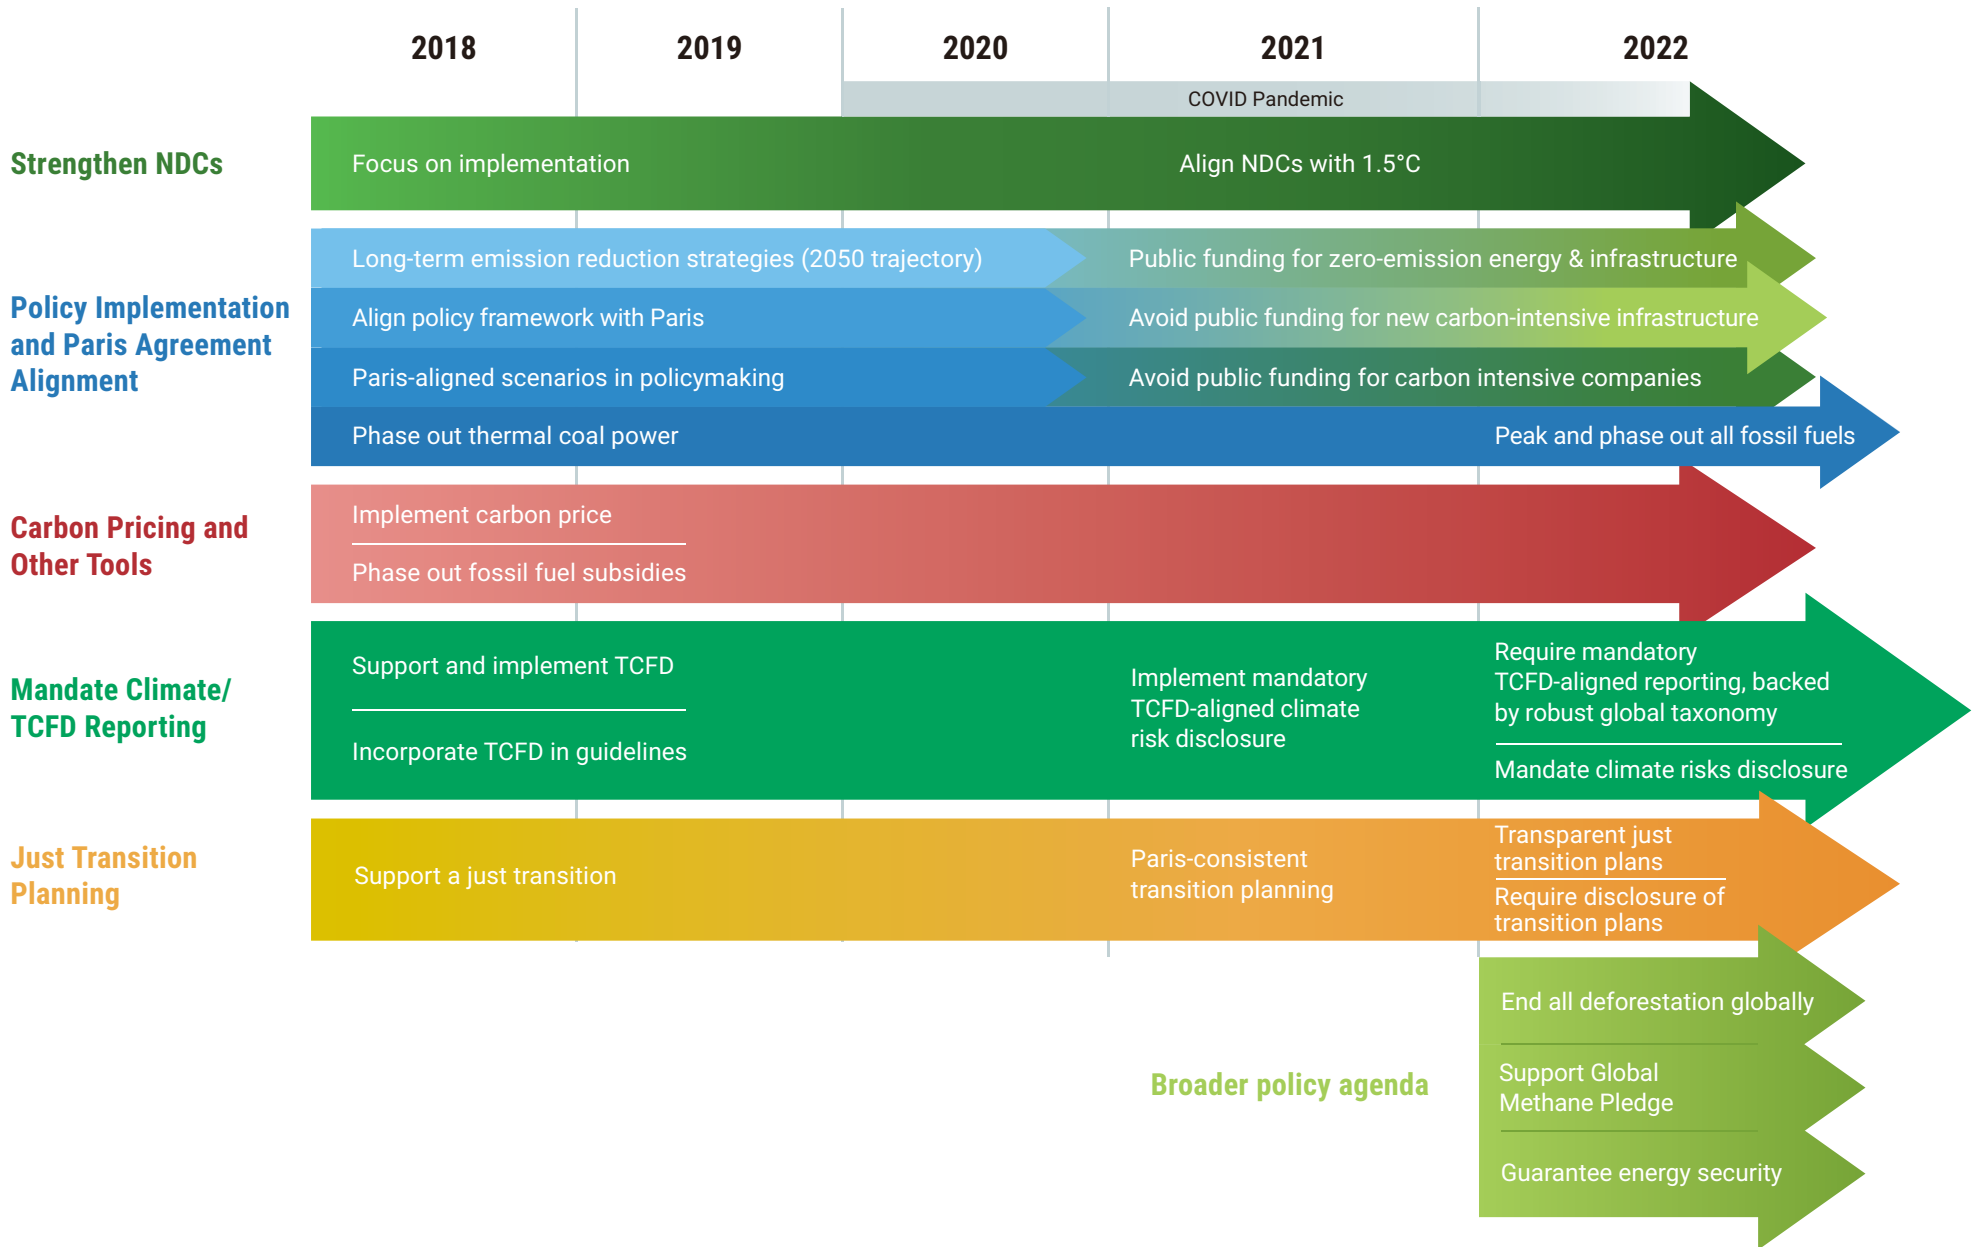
2018 2019 2020 2021 2022

COVID Pandemic

Strengthen NDCs

Focus on implementation

Align NDCs with 1.5°C

Policy Implementation and Paris Agreement Alignment

Long-term emission reduction strategies (2050 trajectory)

Public funding for zero-emission energy & infrastructure

Align policy framework with Paris

Avoid public funding for new carbon-intensive infrastructure

Paris-aligned scenarios in policymaking

Avoid public funding for carbon intensive companies

Phase out thermal coal power

Peak and phase out all fossil fuels

Carbon Pricing and Other Tools

Implement carbon price

Phase out fossil fuel subsidies

Mandate Climate/ TCFD Reporting

Support and implement TCFD

Incorporate TCFD in guidelines

Implement mandatory TCFD-aligned climate risk disclosure

Require mandatory TCFD-aligned reporting, backed by robust global taxonomy

Mandate climate risks disclosure

Just Transition Planning

Support a just transition

Paris-consistent transition planning

Transparent just transition plans

Require disclosure of transition plans

End all deforestation globally

Broader policy agenda

Support Global Methane Pledge

Guarantee energy security